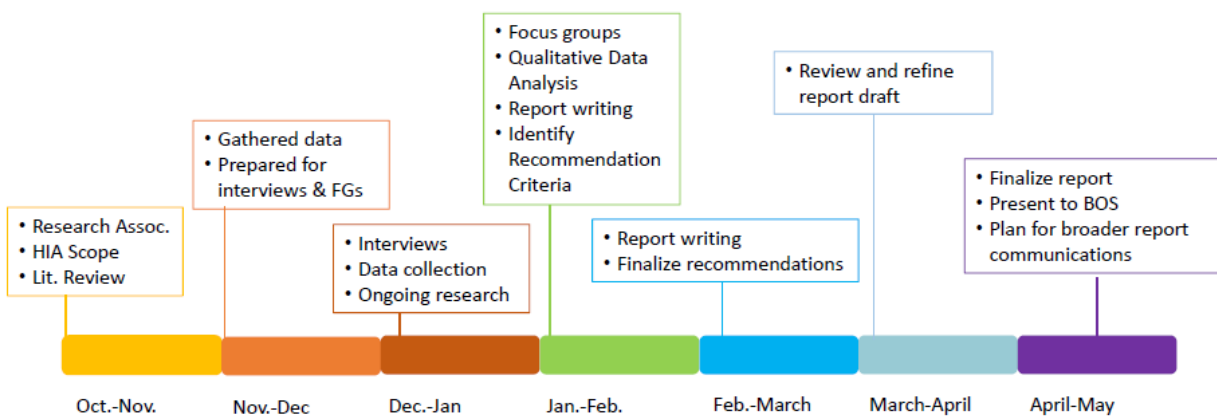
• Research Assoc.
• HIA Scope
• Lit. Review

• Gathered data
• Prepared for interviews & FGs

• Interviews
• Data collection
• Ongoing research

• Focus groups
• Qualitative Data Analysis
• Report writing
• Identify Recommendation Criteria

• Report writing
• Finalize recommendations

• Review and refine report draft

• Finalize report
• Present to BOS
• Plan for broader report communications

Oct.-Nov.

Nov.-Dec

Dec.-Jan

Jan.-Feb.

Feb.-March

March-April

April-May